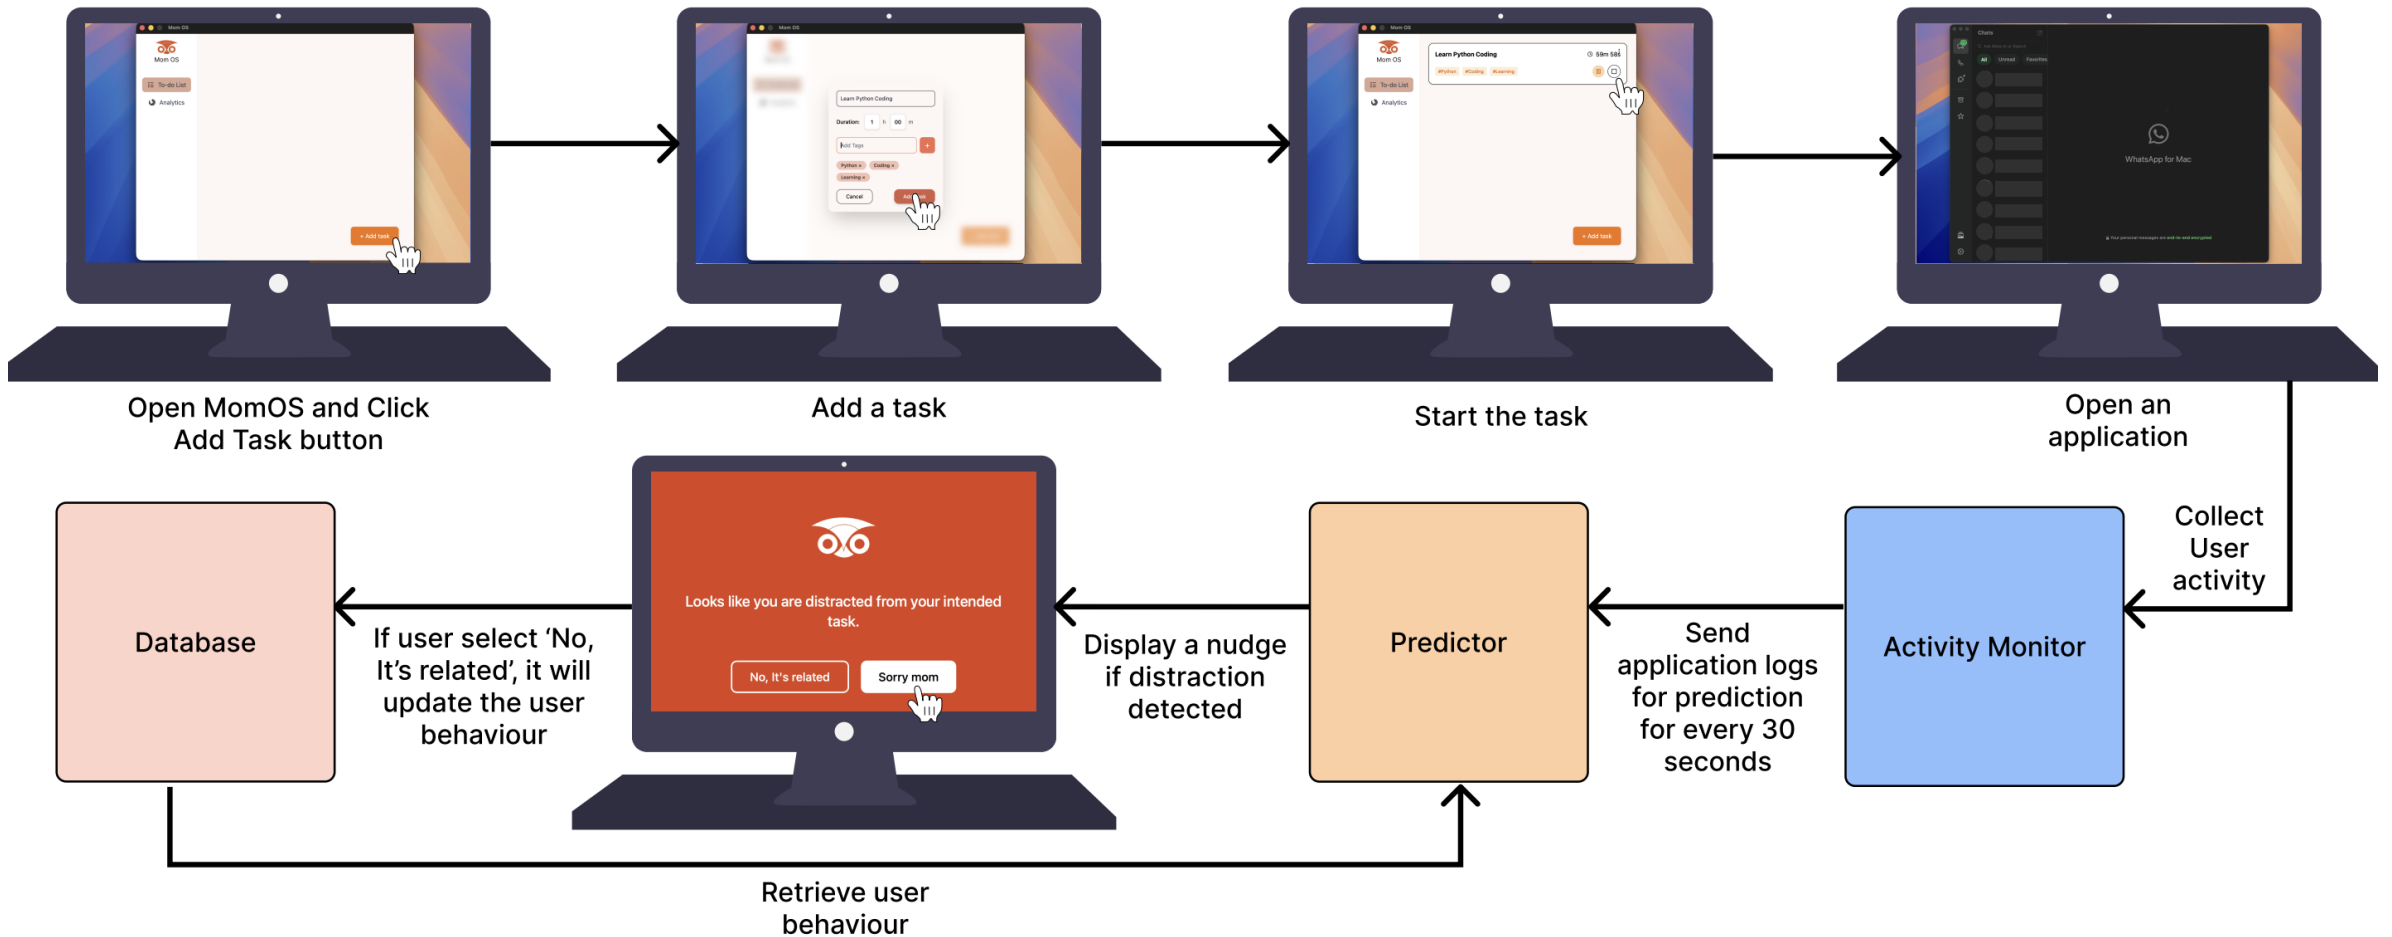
Mom OS

Mom OS

To-do List

Analytics

+ Add task

Open MomOS and Click Add Task button

Learn Python Coding

Duration: 1 h 00 m

Add Tags

Python × Coding × Learning ×

Cancel

Add a task

Mom OS

Learn Python Coding

59m 58s

#Python #Coding #Learning

To-do List

Analytics

+ Add task

Start the task

Chats

All Unread Favorites

WhatsApp for Mac

Open an application

Collect User activity

Activity Monitor

Send application logs for prediction for every 30 seconds

Predictor

Display a nudge if distraction detected

Looks like you are distracted from your intended task.

No, It's related

Sorry mom

If user select ‘No, It’s related’, it will update the user behaviour

Database

Retrieve user behaviour